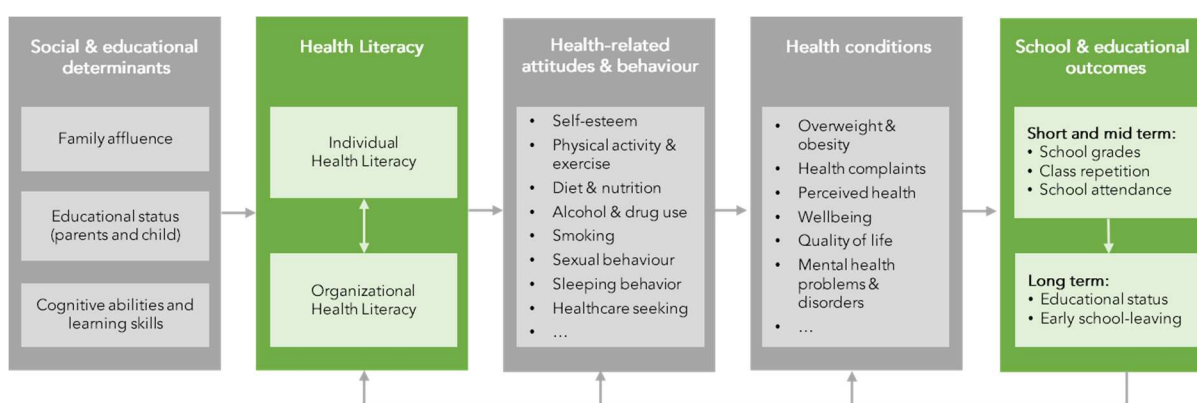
Social & educational determinants

Family affluence

Educational status (parents and child)

Cognitive abilities and learning skills

Health Literacy

Individual Health Literacy

Organizational Health Literacy

Health-related attitudes & behaviour

- Self-esteem
- Physical activity & exercise
- Diet & nutrition
- Alcohol & drug use
- Smoking
- Sexual behaviour
- Sleeping behavior
- Healthcare seeking
- …

Health conditions

- Overweight & obesity
- Health complaints
- Perceived health
- Wellbeing
- Quality of life
- Mental health problems & disorders
- …

School & educational outcomes

Short and mid term:
- School grades
- Class repetition
- School attendance

Long term:
- Educational status
- Early school-leaving